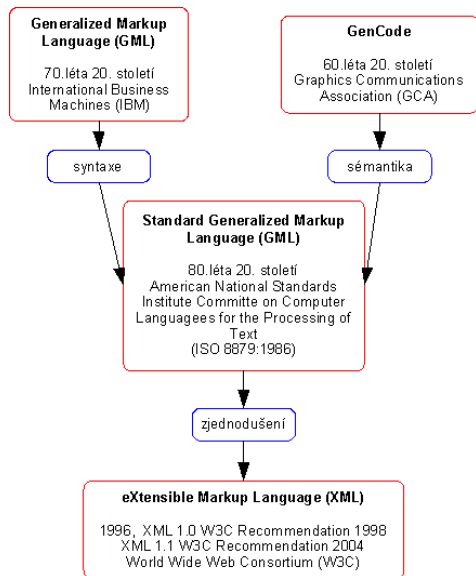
Generalized Markup Language (GML)

70.léta 20. století
International Business Machines (IBM)

GenCode

60.léta 20. století
Graphics Communications Association (GCA)

syntaxe

sémantika

Standard Generalized Markup Language (GML)

80.léta 20. století
American National Standards Institute Committe on Computer Languagees for the Processing of Text
(ISO 8879:1986)

zjednodušení

eXtensible Markup Language (XML)

1996, XML 1.0 W3C Recommendation 1998
XML 1.1 W3C Recommendation 2004
World Wide Web Consortium (W3C)